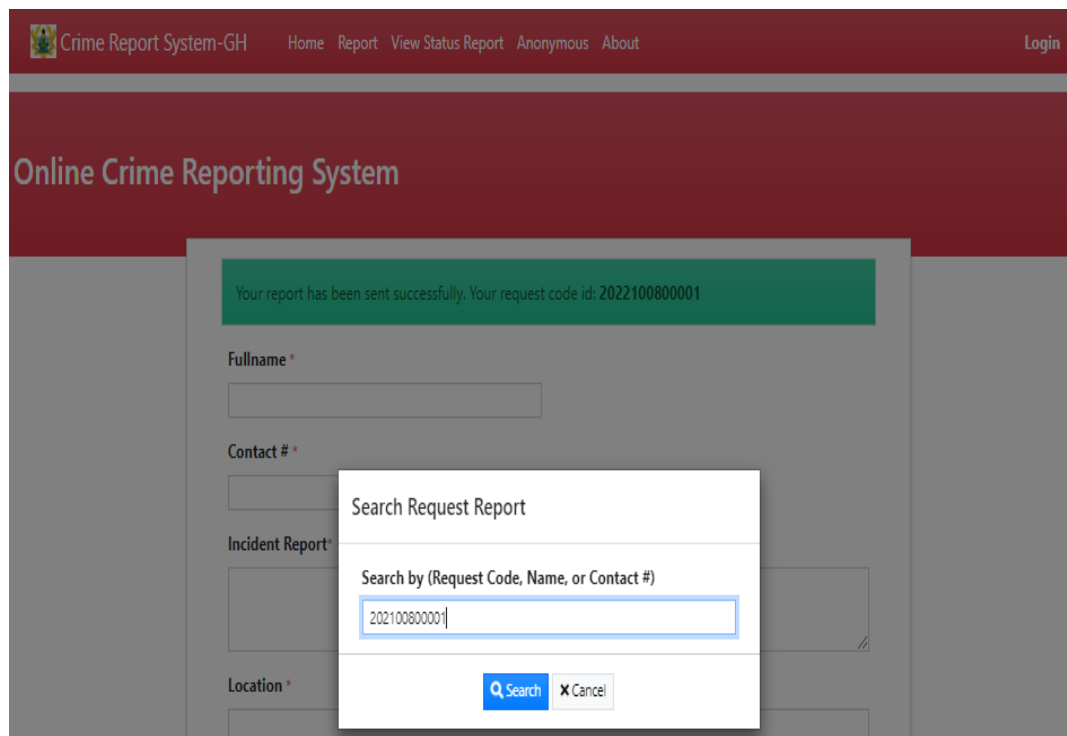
Crime Report System-GH Home Report View Status Report Anonymous About Login

Online Crime Reporting System

Your report has been sent successfully. Your request code id: **2022100800001**

Fullname *

Contact # *

Incident Report*

Location *

Search Request Report

Search by (Request Code, Name, or Contact #)

202100800001

Search ✖ Cancel